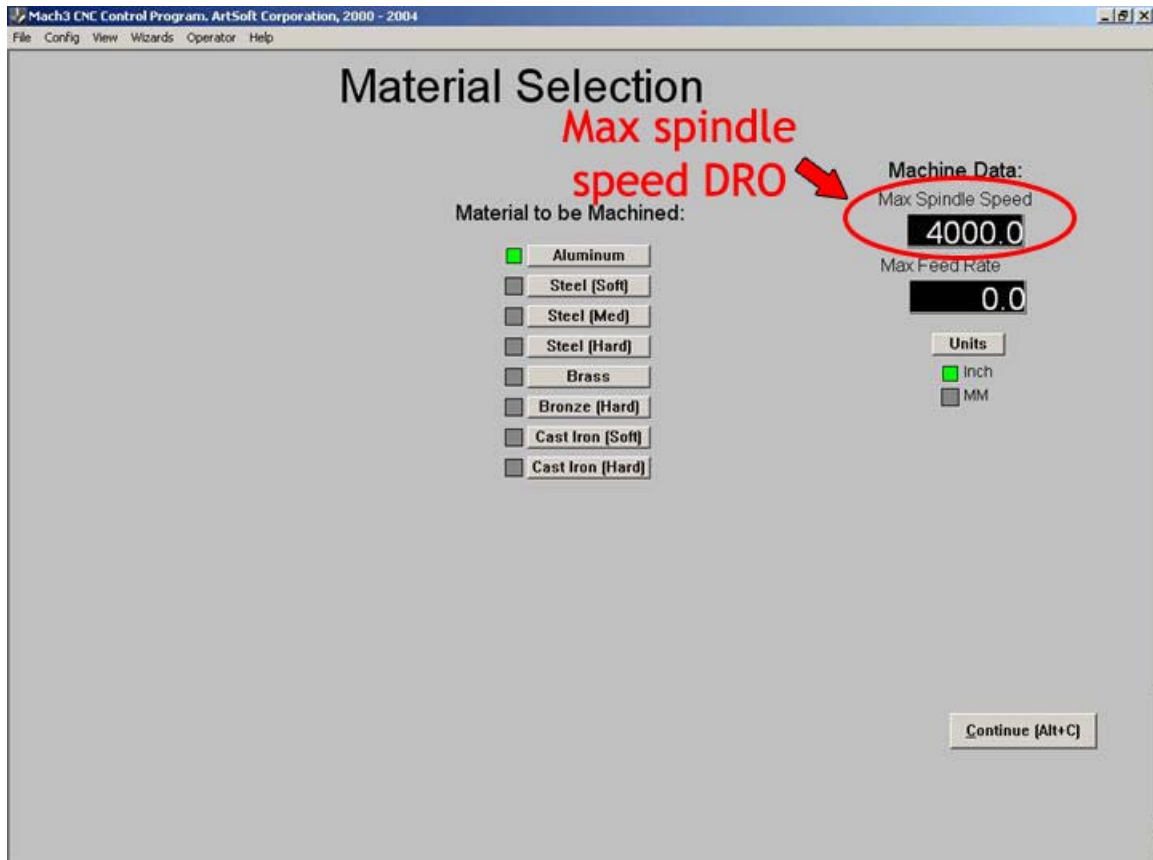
Mach3 CNC Control Program. ArtSoft Corporation, 2000 - 2004

File Config View Wizards Operator Help

Material Selection

Max spindle speed DRO

Machine Data:

Max Spindle Speed

4000.0

Max Feed Rate

0.0

Units

Inch

MM

Material to be Machined:

Aluminum

Steel (Soft)

Steel (Med)

Steel (Hard)

Brass

Bronze (Hard)

Cast Iron (Soft)

Cast Iron (Hard)

Continue (Alt+C)